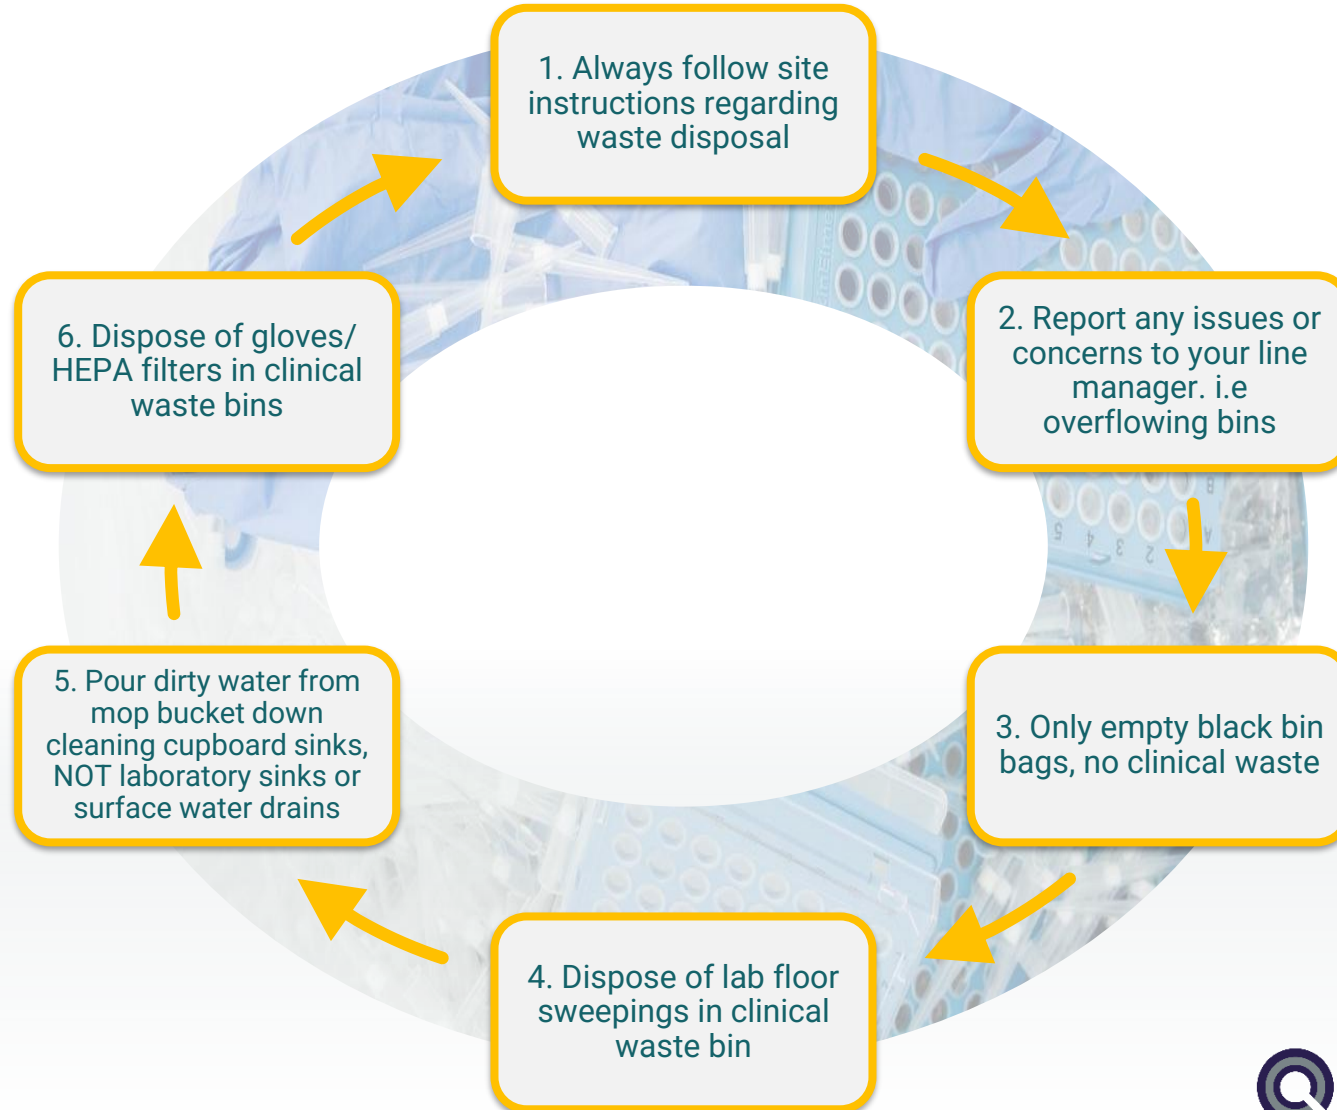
1. Always follow site instructions regarding waste disposal

2. Report any issues or concerns to your line manager. i.e overflowing bins

3. Only empty black bin bags, no clinical waste

4. Dispose of lab floor sweepings in clinical waste bin

5. Pour dirty water from mop bucket down cleaning cupboard sinks, NOT laboratory sinks or surface water drains

6. Dispose of gloves/ HEPA filters in clinical waste bins